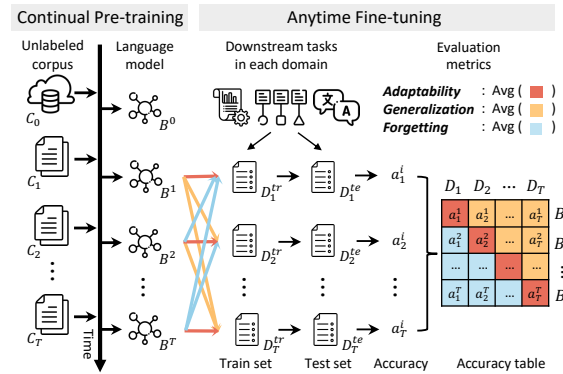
Continual Pre-training

Anytime Fine-tuning

Unlabeled corpus

Language model

Downstream tasks in each domain

Evaluation metrics

Adaptability : Avg ( )

Generalization : Avg ( )

Forgetting : Avg ( )

$C_0$

$B^0$

$C_1$

$B^1$

$C_2$

$B^2$

$C_T$

$B^T$

Time

$D_1^{tr}$

$D_1^{te}$

$a_1^i$

$D_2^{tr}$

$D_2^{te}$

$a_2^i$

$D_T^{tr}$

$D_T^{te}$

$a_T^i$

| | $D_1$ | $D_2$ | ... | $D_T$ | |
|---|---|---|---|---|---|
| | $a_1^1$ | $a_2^1$ | ... | $a_T^1$ | $B$ |
| | $a_1^2$ | $a_2^2$ | ... | $a_T^2$ | $B$ |
| | ... | ... | ... | ... | $B$ |
| | $a_1^T$ | $a_2^T$ | ... | $a_T^T$ | $B$ |

Train set

Test set

Accuracy

Accuracy table